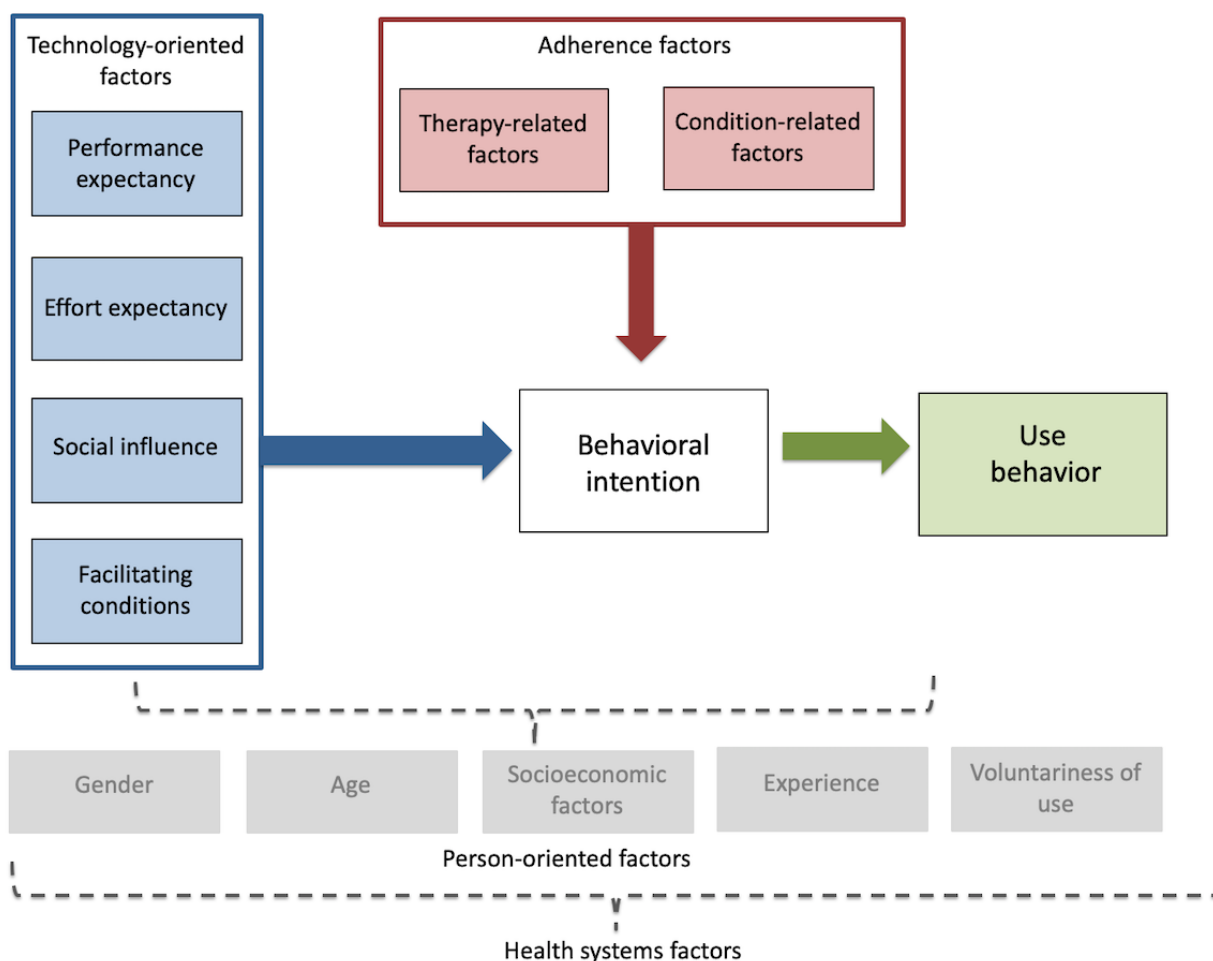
Technology-oriented factors

Performance expectancy

Effort expectancy

Social influence

Facilitating conditions

Adherence factors

Therapy-related factors

Condition-related factors

Behavioral intention

Use behavior

Gender

Age

Socioeconomic factors

Experience

Voluntariness of use

Person-oriented factors

Health systems factors